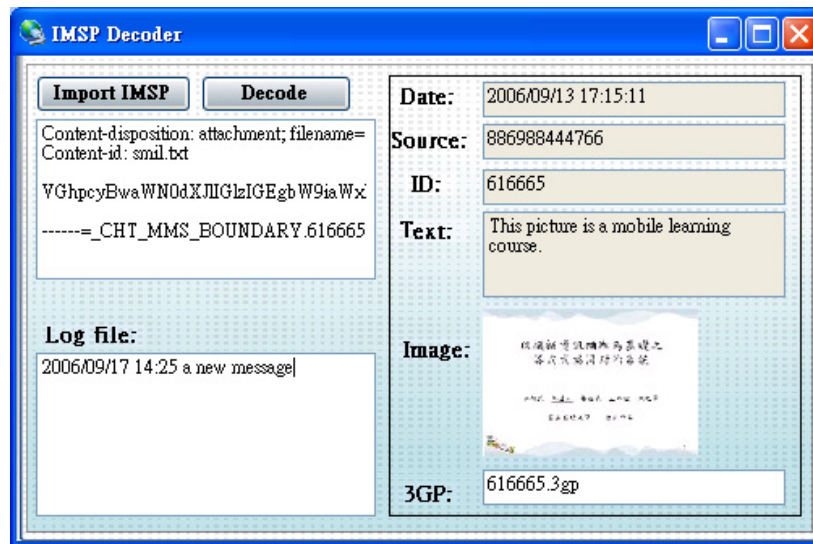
IMSP Decoder

Import IMSP

Decode

Content-disposition: attachment; filename=
Content-id: smil.txt

VGhpcyBwaWN0dXJlIGlzIGEgbW9iaWx

------=_CHT_MMS_BOUNDARY.616665

Log file:

2006/09/17 14:25 a new message

Date: 2006/09/13 17:15:11

Source: 886988444766

ID: 616665

Text: This picture is a mobile learning course.

Image: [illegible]

3GP: 616665.3gp